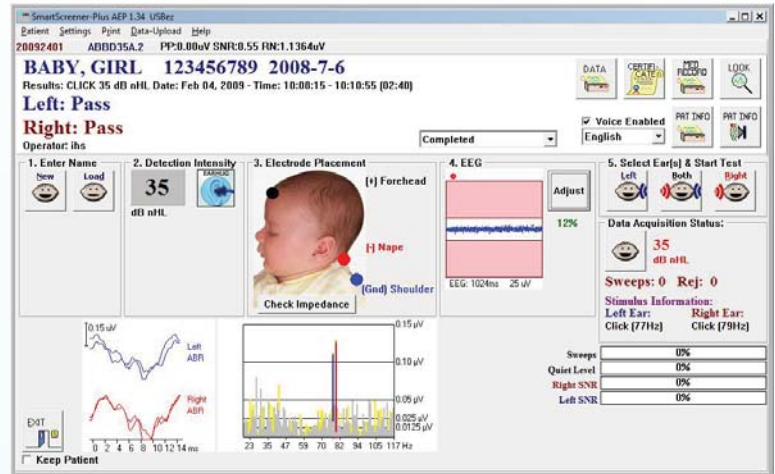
SmartScreener-Plus AEP 1.34 USBez

Patient Settings Print Data-Upload Help

20092401 ABBD35A.2 PP:0.00uV SNR:0.55 RN:1.1364uV

BABY, GIRL 123456789 2008-7-6

Results: CLICK 35 dB nHL, Date: Feb 04, 2009 - Time: 10:08:15 - 10:10:55 (02:40)

Left: Pass

Right: Pass

Operator: ihs

DATA CERTIFICATE MED RECORD LOOK

Voice Enabled

English

PAT INFO PAT INFO

Completed

1. Enter Name

New Load

2. Detection Intensity

35

dB nHL

EARHEAD

3. Electrode Placement

[+] Forehead

[-] Nape

(Gnd) Shoulder

Check Impedance

4. EEG

EEG: 1024ms 25 uV

Adjust

12%

5. Select Ear(s) & Start Test

Left Both Right

Data Acquisition Status:

35

dB nHL

Sweeps: 0 Rej: 0

Stimulus Information:

Left Ear: Right Ear:

Click [77Hz] Click [79Hz]

0.15 uV

Left ABR

Right ABR

0 2 4 6 8 10 12 14 ms

0.15 uV

0.10 uV

0.05 uV

0.025 uV

0.0125 uV

23 35 47 59 70 82 94 105 117 Hz

Sweeps 0%

Quiet Level 0%

Right SNR 0%

Left SNR 0%

EXIT

Keep Patient